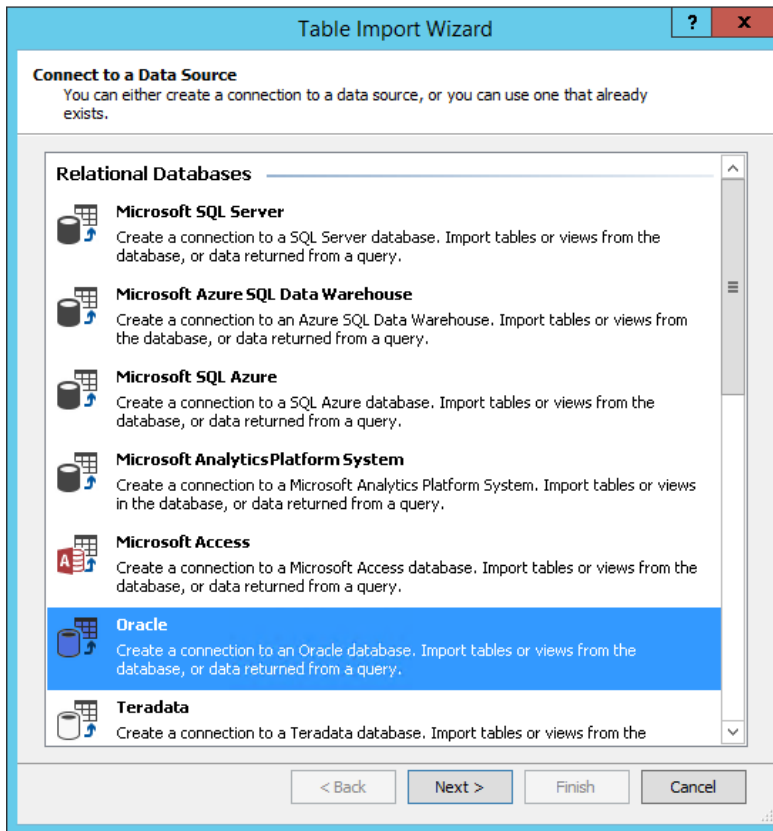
Table Import Wizard

?

x

Connect to a Data Source

You can either create a connection to a data source, or you can use one that already exists.

Relational Databases

Microsoft SQL Server

Create a connection to a SQL Server database. Import tables or views from the database, or data returned from a query.

Microsoft Azure SQL Data Warehouse

Create a connection to an Azure SQL Data Warehouse. Import tables or views from the database, or data returned from a query.

Microsoft SQL Azure

Create a connection to a SQL Azure database. Import tables or views from the database, or data returned from a query.

Microsoft AnalyticsPlatform System

Create a connection to a Microsoft Analytics Platform System. Import tables or views in the database, or data returned from a query.

Microsoft Access

Create a connection to a Microsoft Access database. Import tables or views from the database, or data returned from a query.

Oracle

Create a connection to an Oracle database. Import tables or views from the database, or data returned from a query.

Teradata

Create a connection to a Teradata database. Import tables or views from the

< Back

Next >

Finish

Cancel